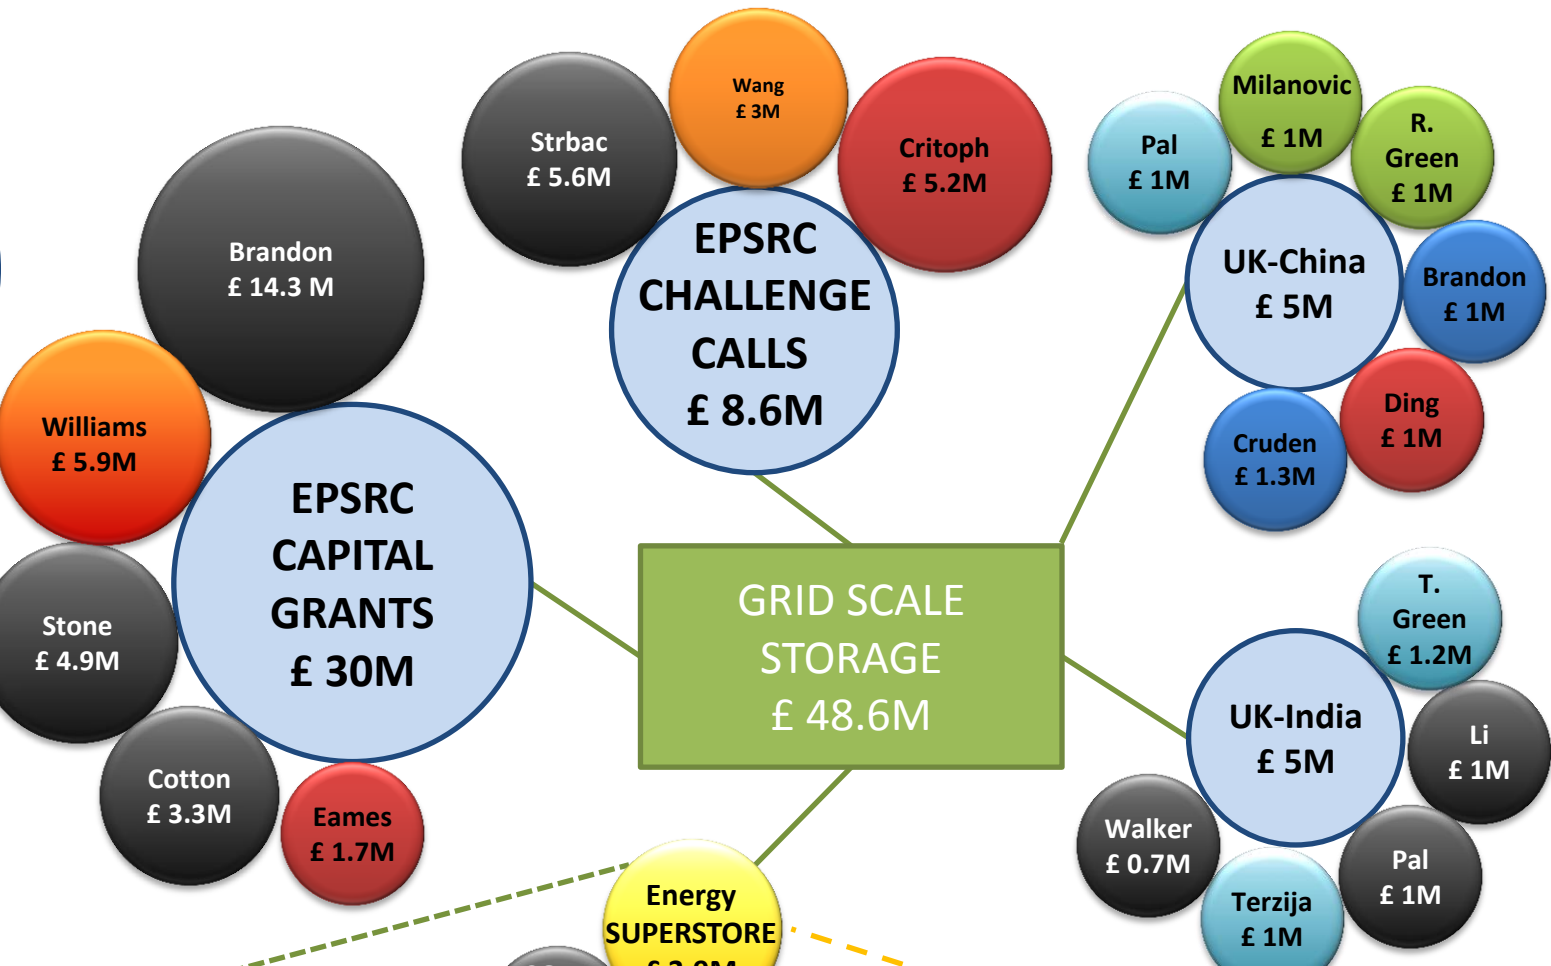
Strbac
£ 5.6M

Wang
£ 3M

Critoph
£ 5.2M

EPSRC
CHALLENGE
CALLS
£ 8.6M

Brandon
£ 14.3 M

Williams
£ 5.9M

EPSRC
CAPITAL
GRANTS
£ 30M

Stone
£ 4.9M

Cotton
£ 3.3M

Eames
£ 1.7M

GRID SCALE
STORAGE
£ 48.6M

Pal
£ 1M

Milanovic
£ 1M

R.
Green
£ 1M

UK-China
£ 5M

Brandon
£ 1M

Ding
£ 1M

Cruden
£ 1.3M

T.
Green
£ 1.2M

UK-India
£ 5M

Li
£ 1M

Walker
£ 0.7M

Pal
£ 1M

Terzija
£ 1M

Energy
SUPERSTORE
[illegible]